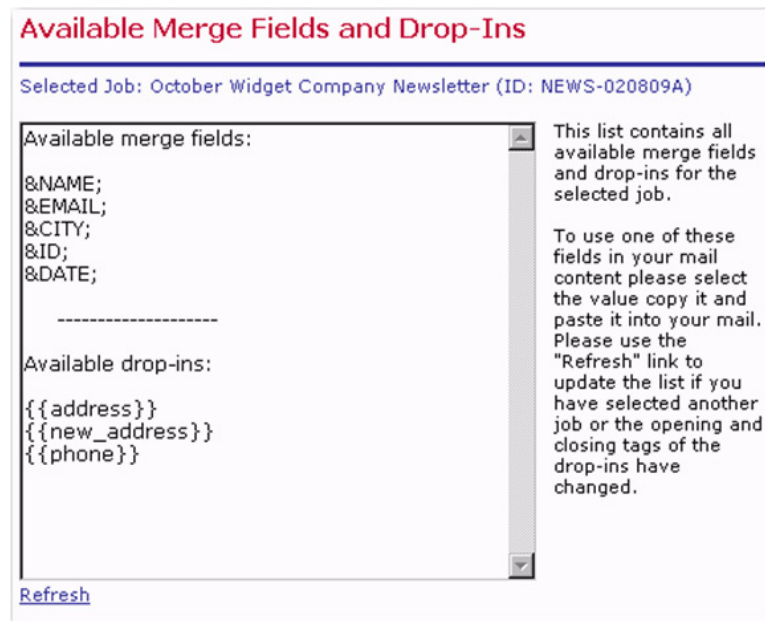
Available Merge Fields and Drop-Ins

Selected Job: October Widget Company Newsletter (ID: NEWS-020809A)

Available merge fields:

&NAME;
&EMAIL;
&CITY;
&ID;
&DATE;

--------------------

Available drop-ins:

{{address}}
{{new_address}}
{{phone}}

This list contains all available merge fields and drop-ins for the selected job.

To use one of these fields in your mail content please select the value copy it and paste it into your mail. Please use the "Refresh" link to update the list if you have selected another job or the opening and closing tags of the drop-ins have changed.

Refresh